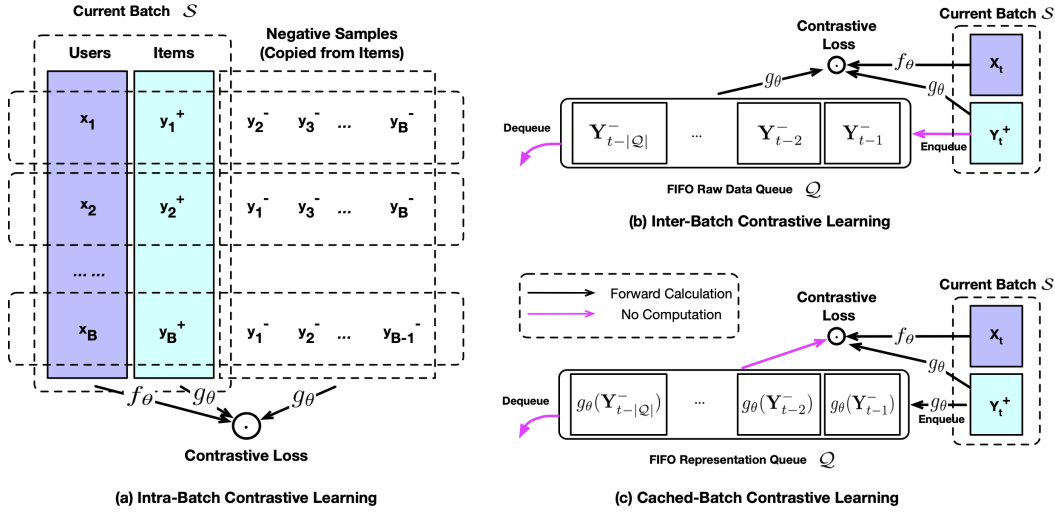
Current Batch $\mathcal{S}$

Users

Items

Negative Samples (Copied from Items)

$x_1$ $y_1^+$ $y_2^-$ $y_3^-$ ... $y_B^-$

$x_2$ $y_2^+$ $y_1^-$ $y_3^-$ ... $y_B^-$

... ...

$x_B$ $y_B^+$ $y_1^-$ $y_2^-$ ... $y_{B-1}^-$

$f_\theta$ $g_\theta$ $g_\theta$

$\odot$

Contrastive Loss

(a) Intra-Batch Contrastive Learning

Contrastive Loss

$\odot$

$f_\theta$

$g_\theta$

$g_\theta$

Current Batch $\mathcal{S}$

$X_t$

$Y_t^+$

Dequeue

$\mathbf{Y}_{t-|\mathcal{Q}|}^-$ ... $\mathbf{Y}_{t-2}^-$ $\mathbf{Y}_{t-1}^-$

Enqueue

FIFO Raw Data Queue $\mathcal{Q}$

(b) Inter-Batch Contrastive Learning

Forward Calculation

No Computation

Contrastive Loss

$\odot$

$f_\theta$

$g_\theta$

$g_\theta$

Current Batch $\mathcal{S}$

$X_t$

$Y_t^+$

Dequeue

$g_\theta(\mathbf{Y}_{t-|\mathcal{Q}|}^-)$ ... $g_\theta(\mathbf{Y}_{t-2}^-)$ $g_\theta(\mathbf{Y}_{t-1}^-)$

Enqueue

FIFO Representation Queue $\mathcal{Q}$

(c) Cached-Batch Contrastive Learning